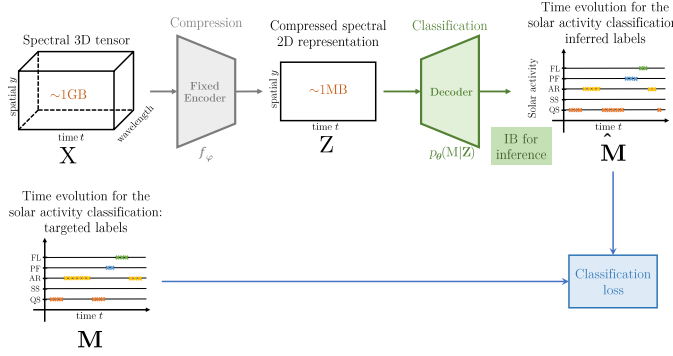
Compression

Spectral 3D tensor

~1GB

spatial $y$

time $t$

wavelength

$\mathbf{X}$

Fixed Encoder

$f_{\varphi}$

Compressed spectral 2D representation

~1MB

spatial $y$

time $t$

$\mathbf{Z}$

Classification

Decoder

$p_{\boldsymbol{\theta}}(\mathrm{M}|\mathbf{Z})$

IB for inference

Time evolution for the solar activity classification inferred labels

Solar activity

FL

PF

AR

SS

QS

time $t$

$\hat{\mathbf{M}}$

Time evolution for the solar activity classification: targeted labels

FL

PF

AR

SS

QS

time $t$

$\mathbf{M}$

Classification loss